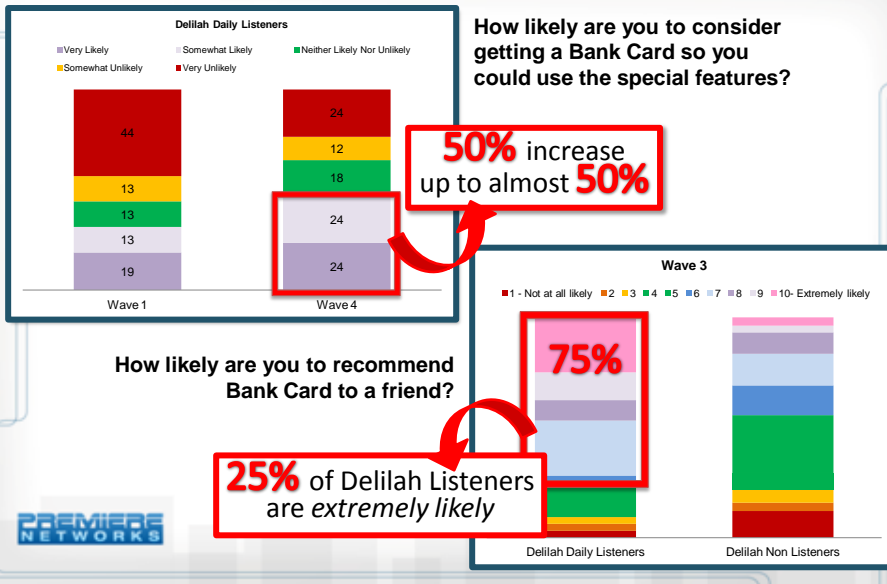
Delilah Daily Listeners

Very Likely
Somewhat Likely
Neither Likely Nor Unlikely
Somewhat Unlikely
Very Unlikely

| | Wave 1 | Wave 4 |
|---|---|---|
| Very Unlikely | 44 | 24 |
| Somewhat Unlikely | 13 | 12 |
| Neither Likely Nor Unlikely | 13 | 18 |
| Somewhat Likely | 13 | 24 |
| Very Likely | 19 | 24 |

How likely are you to consider getting a Bank Card so you could use the special features?

50% increase up to almost 50%

Wave 3

1 - Not at all likely
2
3
4
5
6
7
8
9
10- Extremely likely

75%

Delilah Daily Listeners
Delilah Non Listeners

How likely are you to recommend Bank Card to a friend?

25% of Delilah Listeners are extremely likely

PREMIERE NETWORKS